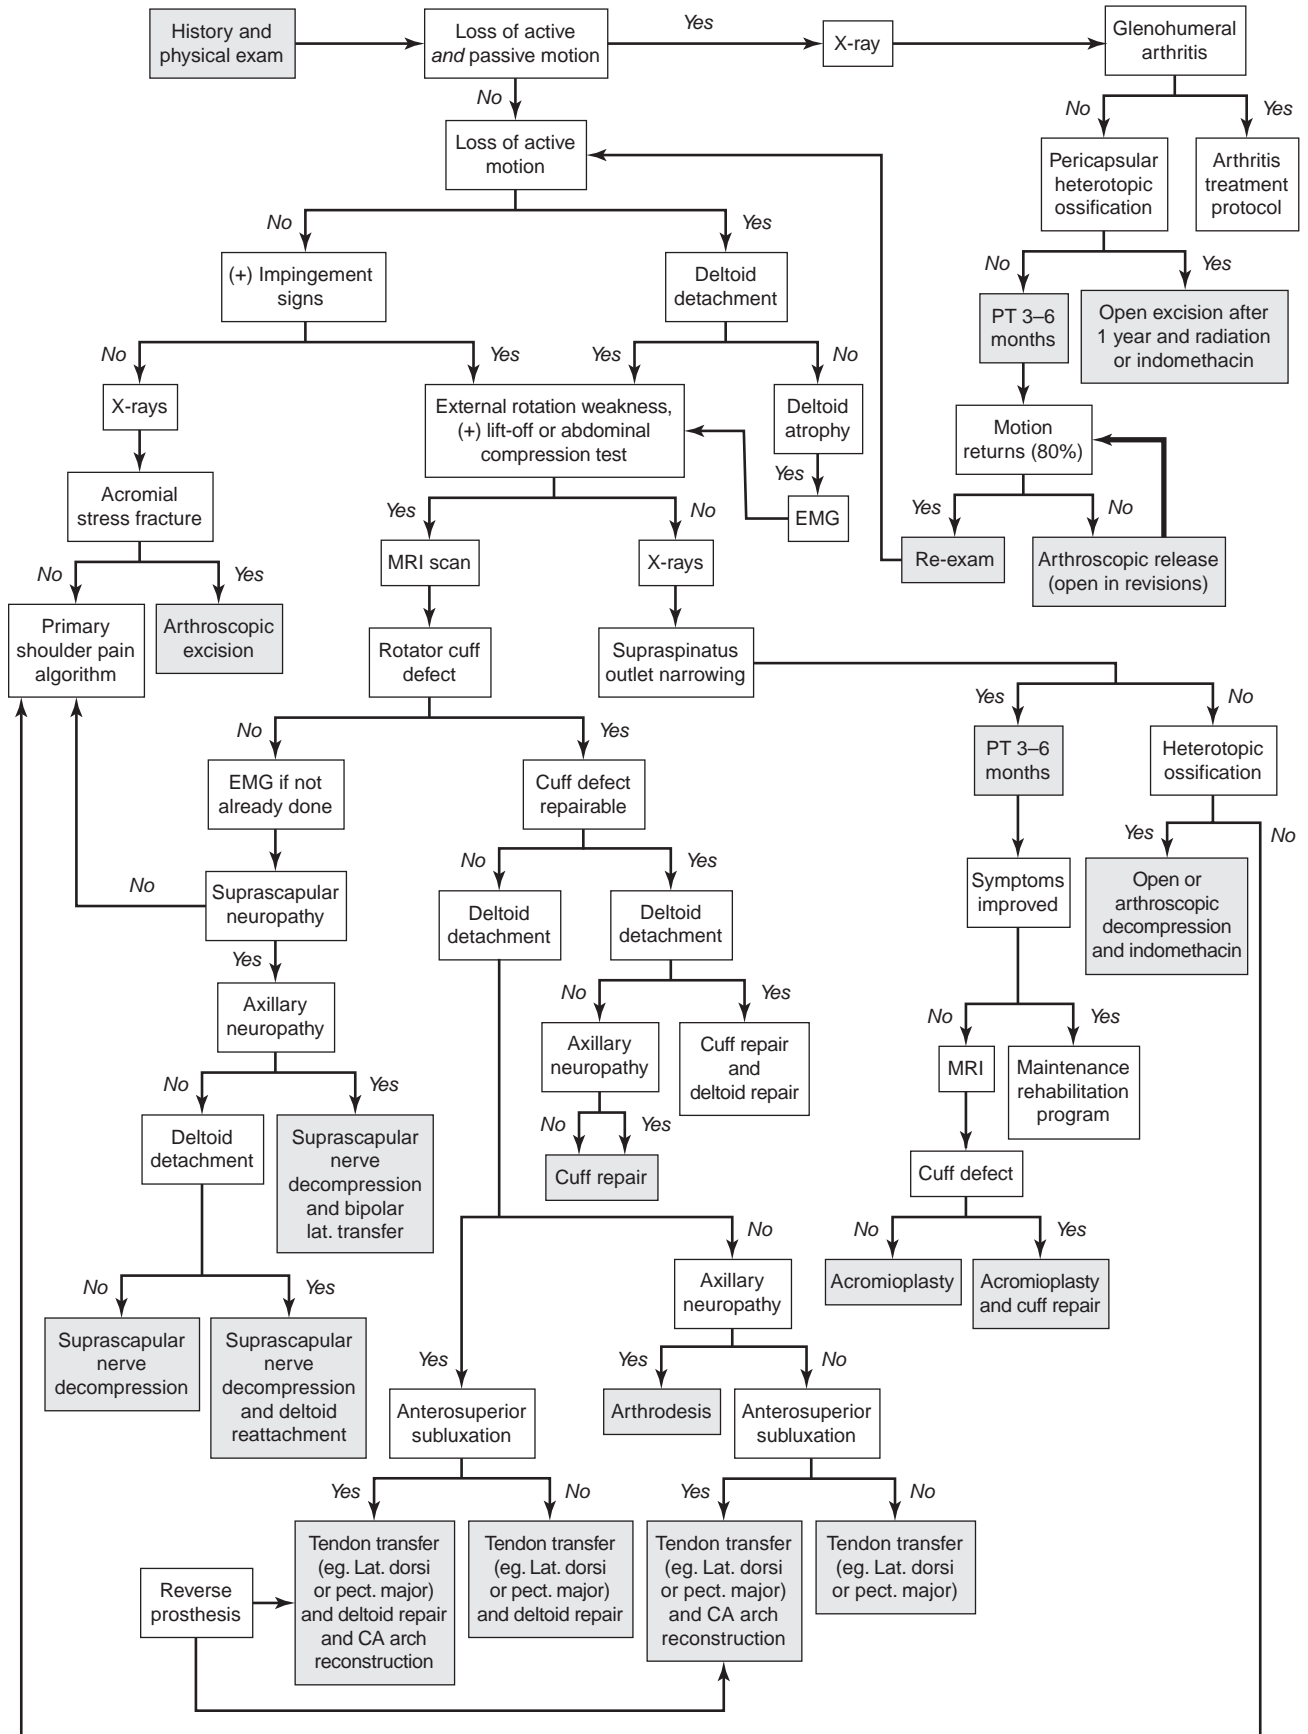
History and physical exam

Loss of active *and* passive motion

Yes

X-ray

Glenohumeral arthritis

No

Yes

Pericapsular heterotopic ossification

Arthritis treatment protocol

No

Yes

PT 3–6 months

Open excision after 1 year and radiation or indomethacin

Motion returns (80%)

Yes

No

Re-exam

Arthroscopic release (open in revisions)

No

Loss of active motion

No

Yes

(+) Impingement signs

Deltoid detachment

No

Yes

Yes

No

X-rays

External rotation weakness, (+) lift-off or abdominal compression test

Deltoid atrophy

Yes

EMG

Acromial stress fracture

Yes

No

MRI scan

X-rays

No

Yes

Primary shoulder pain algorithm

Arthroscopic excision

Rotator cuff defect

Supraspinatus outlet narrowing

Yes

No

PT 3–6 months

Heterotopic ossification

Yes

No

Open or arthroscopic decompression and indomethacin

Symptoms improved

No

Yes

MRI

Maintenance rehabilitation program

Cuff defect

No

Yes

Acromioplasty

Acromioplasty and cuff repair

No

Yes

EMG if not already done

Cuff defect repairable

No

Suprascapular neuropathy

No

Yes

Deltoid detachment

Deltoid detachment

Yes

No

Yes

Axillary neuropathy

Axillary neuropathy

Cuff repair and deltoid repair

No

Yes

No

Yes

Cuff repair

Deltoid detachment

Suprascapular nerve decompression and bipolar lat. transfer

No

No

Yes

Axillary neuropathy

Suprascapular nerve decompression

Suprascapular nerve decompression and deltoid reattachment

Yes

Yes

No

Anterosuperior subluxation

Arthrodesis

Anterosuperior subluxation

Yes

No

Yes

No

Reverse prosthesis

Tendon transfer (eg. Lat. dorsi or pect. major) and deltoid repair and CA arch reconstruction

Tendon transfer (eg. Lat. dorsi or pect. major) and deltoid repair

Tendon transfer (eg. Lat. dorsi or pect. major) and CA arch reconstruction

Tendon transfer (eg. Lat. dorsi or pect. major)